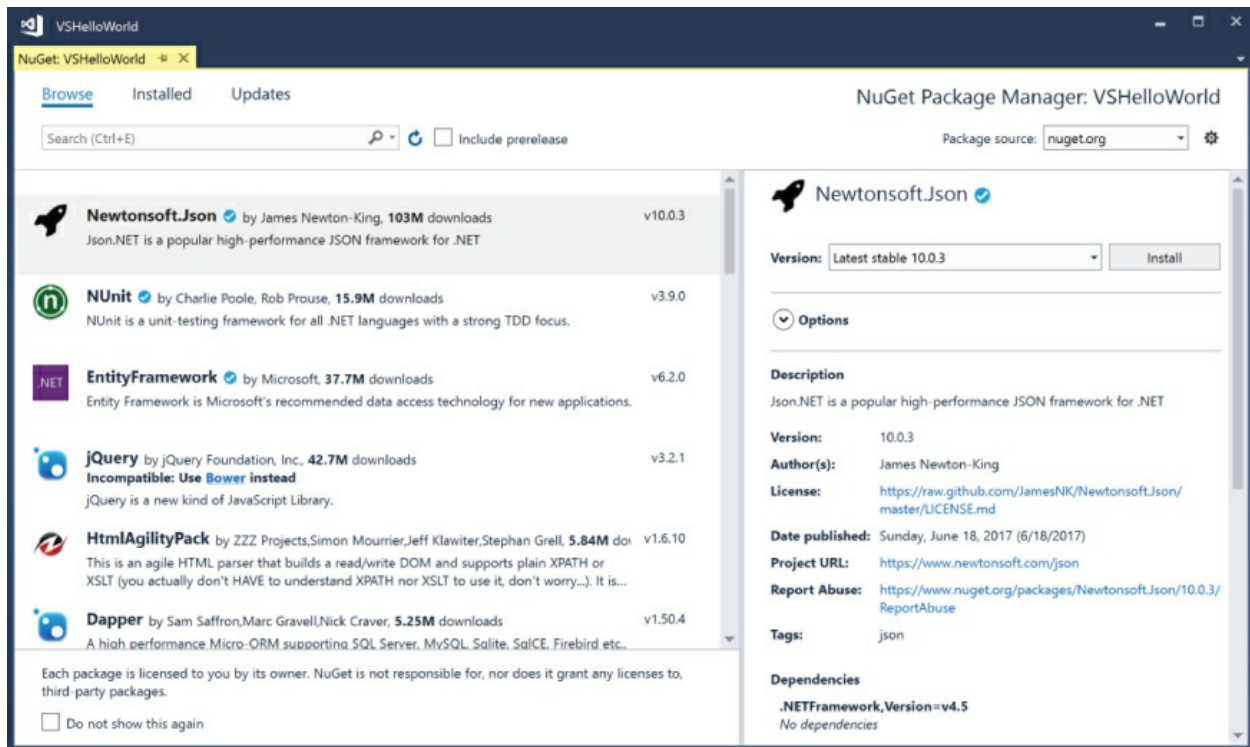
VSHelloWorld

NuGet: VSHelloWorld

Browse Installed Updates

NuGet Package Manager: VSHelloWorld

Search (Ctrl+E)

Include prerelease

Package source: nuget.org

Newtonsoft.Json by James Newton-King, 103M downloads v10.0.3
Json.NET is a popular high-performance JSON framework for .NET

NUnit by Charlie Poole, Rob Prouse, 15.9M downloads v3.9.0
NUnit is a unit-testing framework for all .NET languages with a strong TDD focus.

.NET

EntityFramework by Microsoft, 37.7M downloads v6.2.0
Entity Framework is Microsoft's recommended data access technology for new applications.

jQuery by jQuery Foundation, Inc., 42.7M downloads v3.2.1
Incompatible: Use Bower instead
jQuery is a new kind of JavaScript Library.

HtmlAgilityPack by ZZZ Projects,Simon Mourrier,Jeff Klawiter,Stephan Grell, 5.84M do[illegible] v1.6.10
This is an agile HTML parser that builds a read/write DOM and supports plain XPATH or XSLT (you actually don't HAVE to understand XPATH nor XSLT to use it, don't worry...). It is...

Dapper by Sam Saffron,Marc Gravell,Nick Craver, 5.25M downloads v1.50.4
A high performance Micro-ORM supporting SQL Server, MySQL, Sqlite, SqlCE, Firebird etc..

Each package is licensed to you by its owner. NuGet is not responsible for, nor does it grant any licenses to, third-party packages.

Do not show this again

Newtonsoft.Json

Version: Latest stable 10.0.3 Install

Options

Description
Json.NET is a popular high-performance JSON framework for .NET

Version: 10.0.3
Author(s): James Newton-King
License: https://raw.github.com/JamesNK/Newtonsoft.Json/master/LICENSE.md
Date published: Sunday, June 18, 2017 (6/18/2017)
Project URL: https://www.newtonsoft.com/json
Report Abuse: https://www.nuget.org/packages/Newtonsoft.Json/10.0.3/ReportAbuse
Tags: json

Dependencies
.NETFramework,Version=v4.5
No dependencies